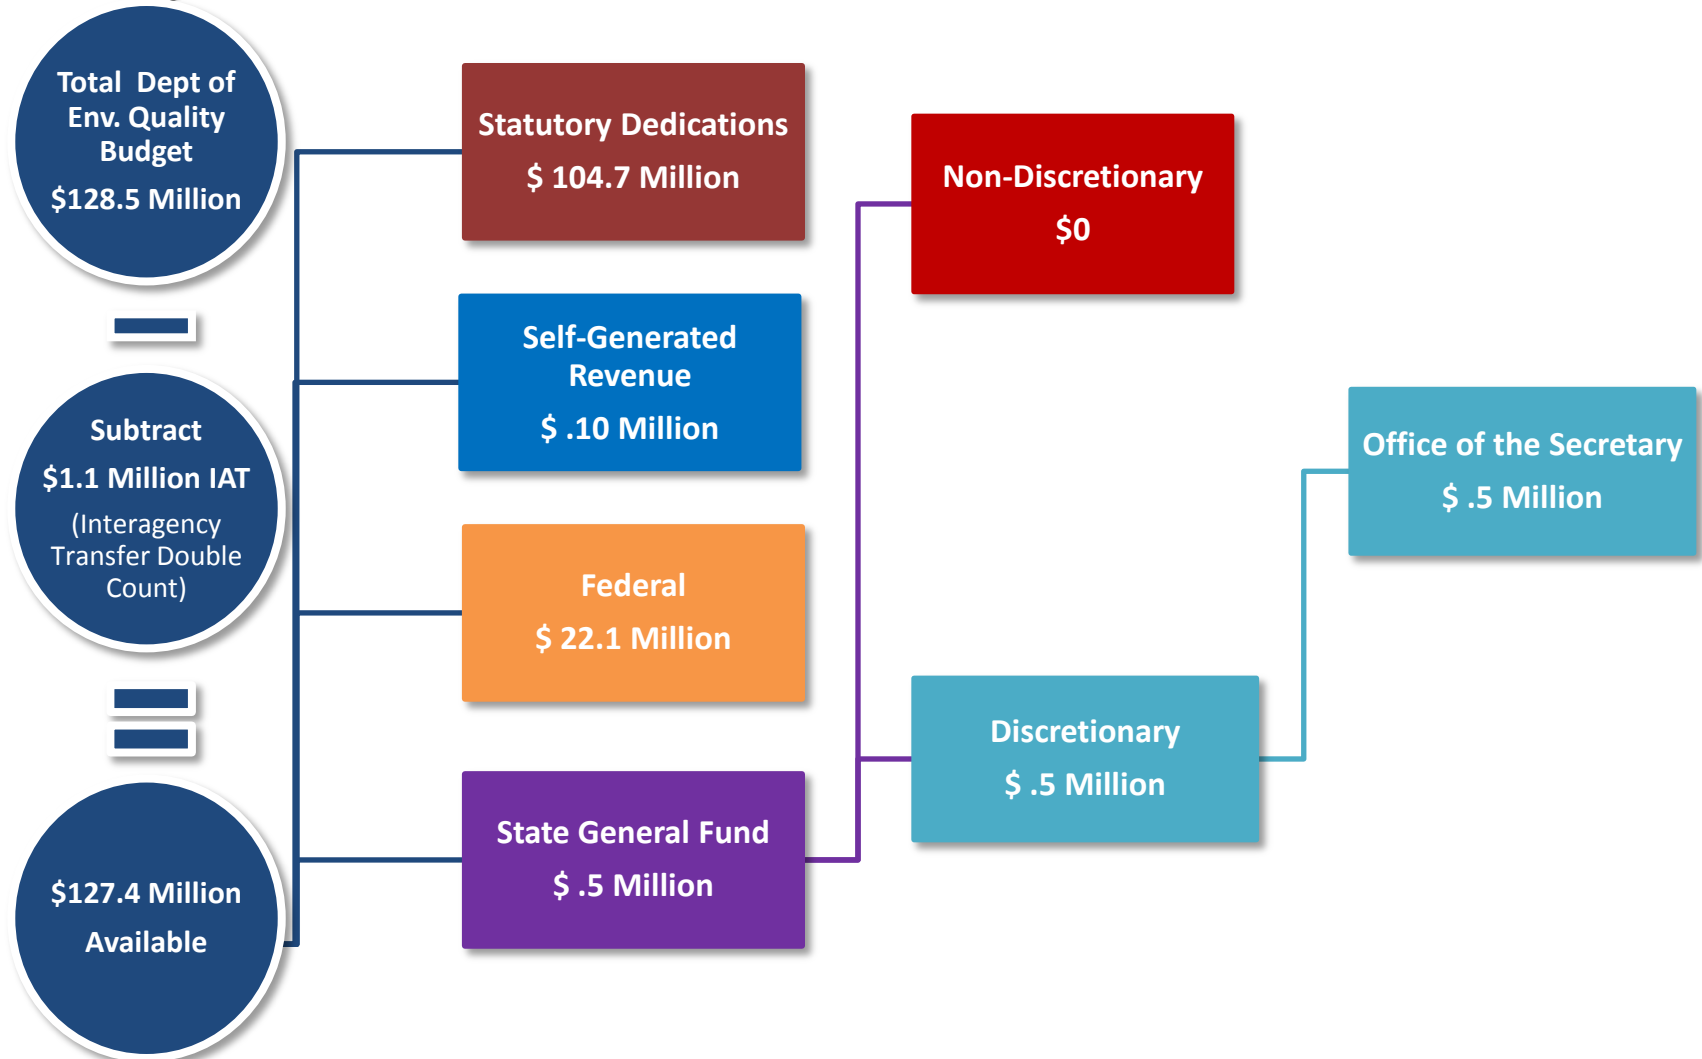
Total Dept of Env. Quality Budget

$128.5 Million

Subtract

$1.1 Million IAT

(Interagency Transfer Double Count)

$127.4 Million

Available

Statutory Dedications

$ 104.7 Million

Self-Generated Revenue

$ .10 Million

Federal

$ 22.1 Million

State General Fund

$ .5 Million

Non-Discretionary

$0

Discretionary

$ .5 Million

Office of the Secretary

$ .5 Million